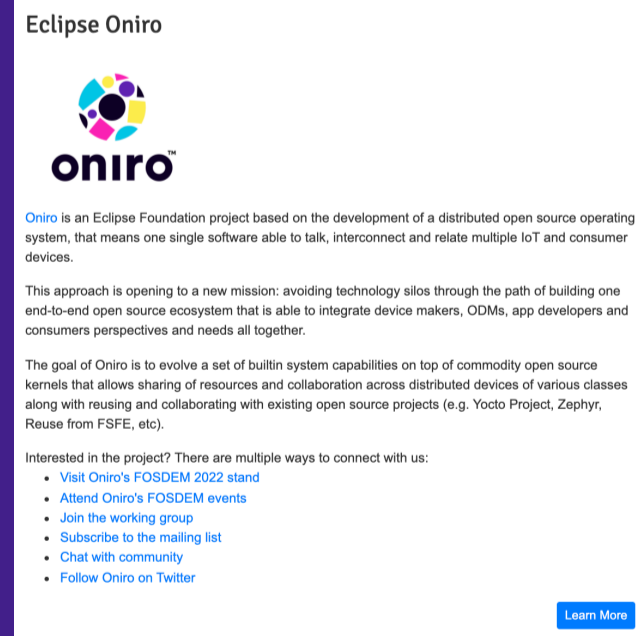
Eclipse Oniro

oniro™

Oniro is an Eclipse Foundation project based on the development of a distributed open source operating system, that means one single software able to talk, interconnect and relate multiple IoT and consumer devices.

This approach is opening to a new mission: avoiding technology silos through the path of building one end-to-end open source ecosystem that is able to integrate device makers, ODMs, app developers and consumers perspectives and needs all together.

The goal of Oniro is to evolve a set of builtin system capabilities on top of commodity open source kernels that allows sharing of resources and collaboration across distributed devices of various classes along with reusing and collaborating with existing open source projects (e.g. Yocto Project, Zephyr, Reuse from FSFE, etc).

Interested in the project? There are multiple ways to connect with us:
- Visit Oniro's FOSDEM 2022 stand
- Attend Oniro's FOSDEM events
- Join the working group
- Subscribe to the mailing list
- Chat with community
- Follow Oniro on Twitter

Learn More